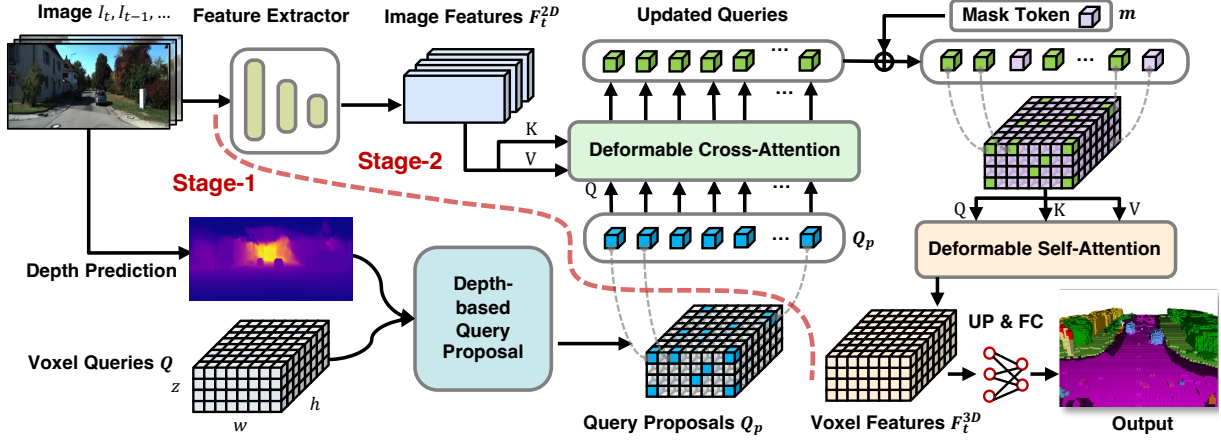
Image $I_t, I_{t-1}, \ldots$

Feature Extractor

Image Features $F_t^{2D}$

Updated Queries

Mask Token $m$

...

...

K

V

Stage-2

Deformable Cross-Attention

Stage-1

Q

...

$Q_p$

...

Q

K

V

Deformable Self-Attention

Depth Prediction

Depth-based Query Proposal

UP & FC

Voxel Queries $Q$

$z$

$h$

$w$

Query Proposals $Q_p$

Voxel Features $F_t^{3D}$

Output